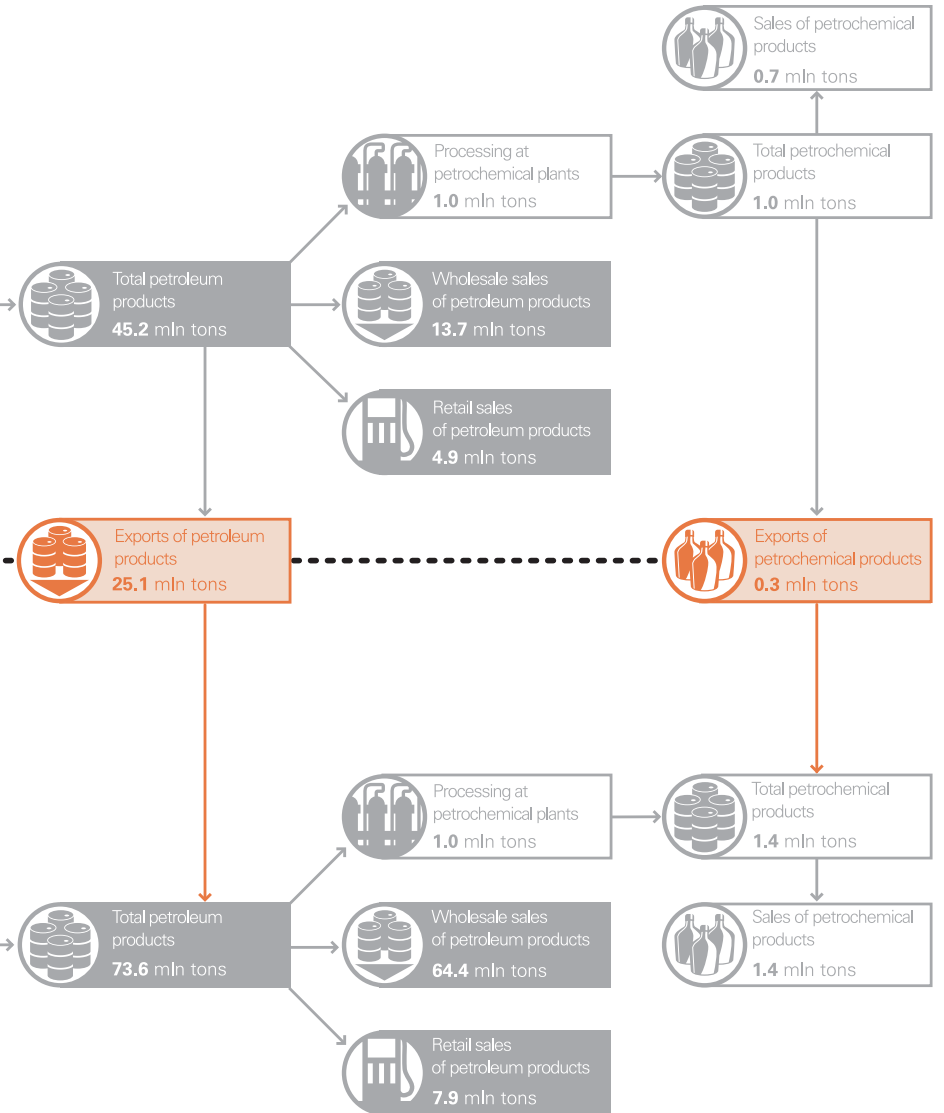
Sales of petrochemical products
**0.7** mln tons

Processing at petrochemical plants
**1.0** mln tons

Total petrochemical products
**1.0** mln tons

Total petroleum products
**45.2** mln tons

Wholesale sales of petroleum products
**13.7** mln tons

Retail sales of petroleum products
**4.9** mln tons

Exports of petroleum products
**25.1** mln tons

Exports of petrochemical products
**0.3** mln tons

Processing at petrochemical plants
**1.0** mln tons

Total petrochemical products
**1.4** mln tons

Sales of petrochemical products
**1.4** mln tons

Total petroleum products
**73.6** mln tons

Wholesale sales of petroleum products
**64.4** mln tons

Retail sales of petroleum products
**7.9** mln tons